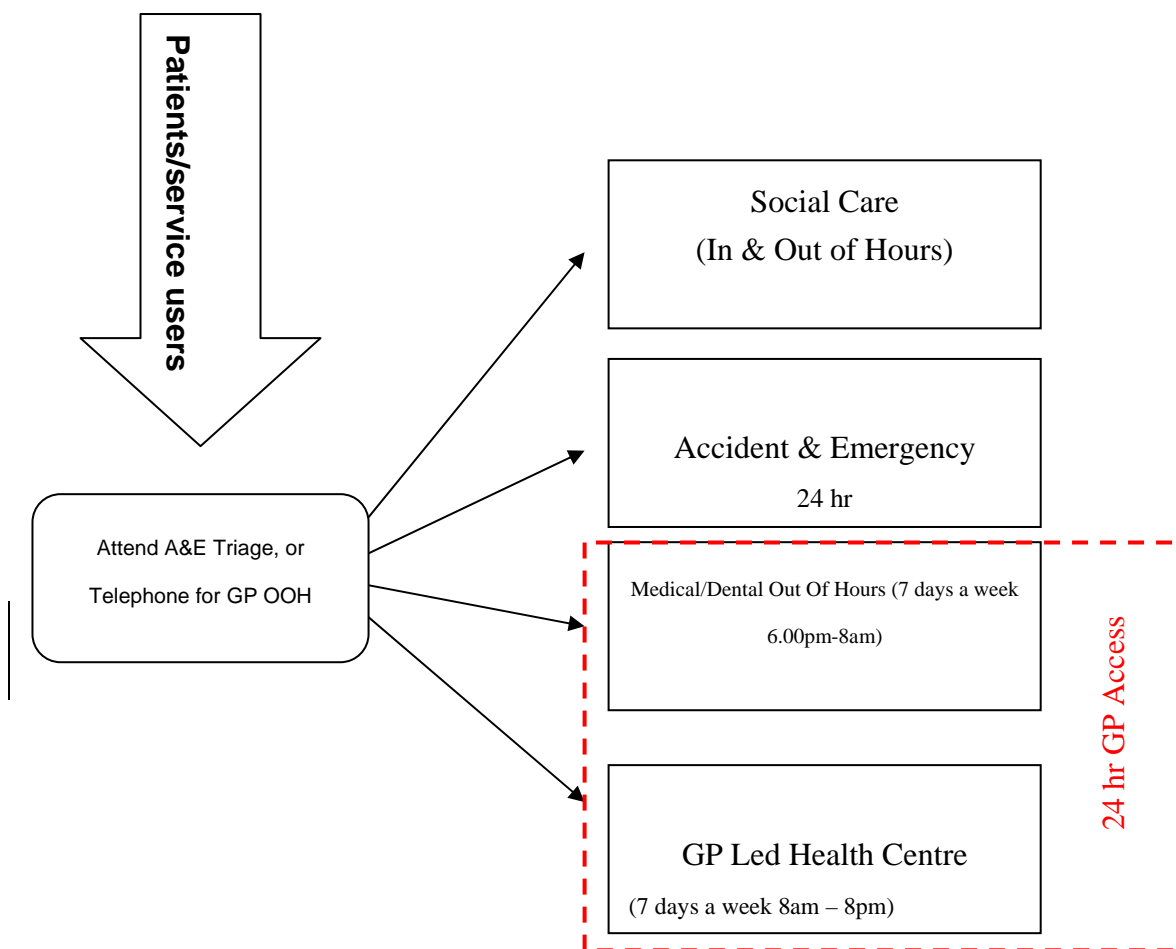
Patients/service users

Attend A&E Triage, or

Telephone for GP OOH

Social Care
(In & Out of Hours)

Accident & Emergency
24 hr

Medical/Dental Out Of Hours (7 days a week 6.00pm-8am)

GP Led Health Centre
(7 days a week 8am – 8pm)

24 hr GP Access